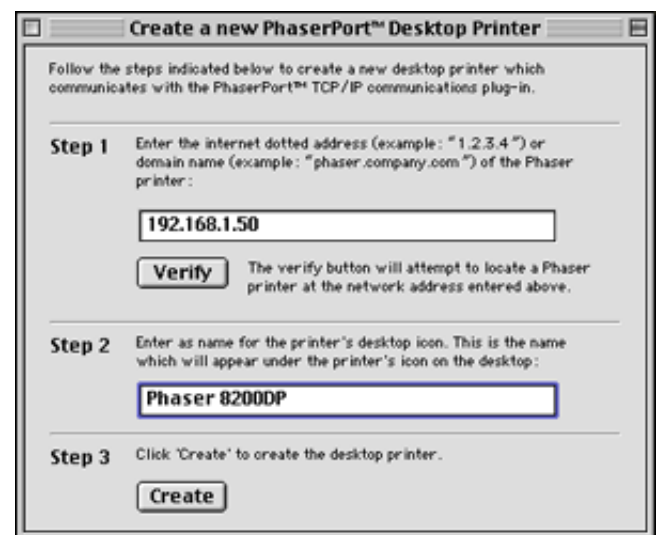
Create a new PhaserPort™ Desktop Printer

Follow the steps indicated below to create a new desktop printer which communicates with the PhaserPort™ TCP/IP communications plug-in.

Step 1

Enter the internet dotted address (example: "1.2.3.4") or domain name (example: "phaser.company.com") of the Phaser printer:

192.168.1.50

Verify

The verify button will attempt to locate a Phaser printer at the network address entered above.

Step 2

Enter as name for the printer's desktop icon. This is the name which will appear under the printer's icon on the desktop:

Phaser 8200DP

Step 3

Click 'Create' to create the desktop printer.

Create